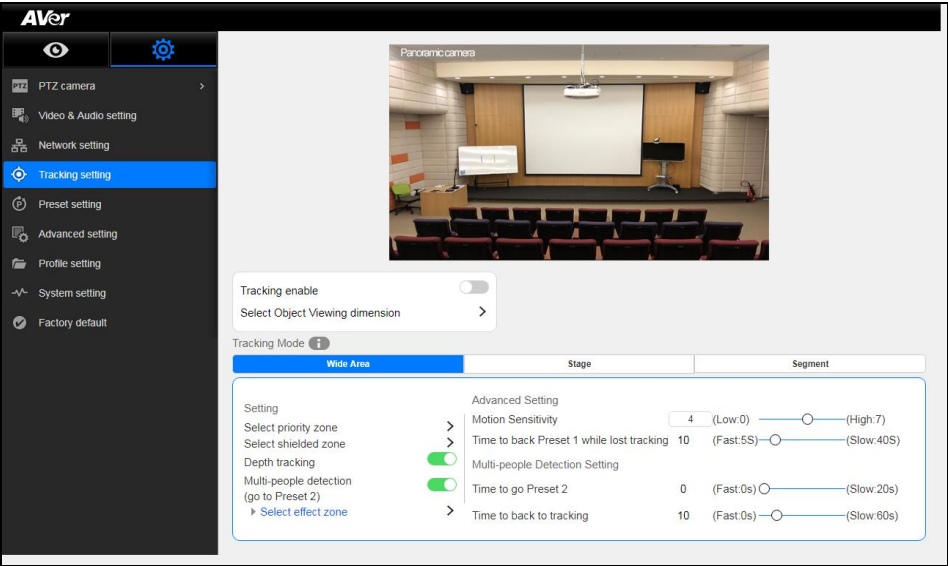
AVer

PTZ camera
Video & Audio setting
Network setting
Tracking setting
Preset setting
Advanced setting
Profile setting
System setting
Factory default

Panoramic camera

Tracking enable
Select Object Viewing dimension

Tracking Mode

| Wide Area | Stage | Segment |
|---|---|---|

Setting
Select priority zone
Select shielded zone
Depth tracking
Multi-people detection (go to Preset 2)
Select effect zone

Advanced Setting
Motion Sensitivity 4 (Low:0) (High:7)
Time to back Preset 1 while lost tracking 10 (Fast:5S) (Slow:40S)
Multi-people Detection Setting
Time to go Preset 2 0 (Fast:0s) (Slow:20s)
Time to back to tracking 10 (Fast:0s) (Slow:60s)